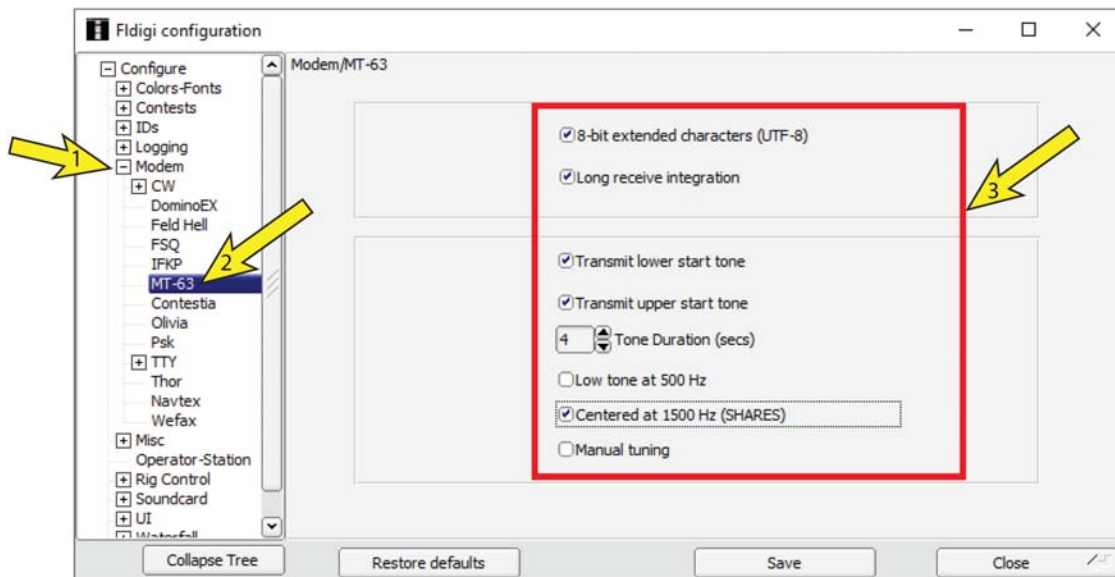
Fldigi configuration

Configure
Colors-Fonts
Contests
IDs
Logging
Modem
CW
DominoEX
Feld Hell
FSQ
IFKP
MT-63
Contestia
Olivia
Psk
TTY
Thor
Navtex
Wefax
Misc
Operator-Station
Rig Control
Soundcard
UI
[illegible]

Modem/MT-63

8-bit extended characters (UTF-8)

Long receive integration

Transmit lower start tone

Transmit upper start tone

4 Tone Duration (secs)

Low tone at 500 Hz

Centered at 1500 Hz (SHARES)

Manual tuning

1
2
3

Collapse Tree
Restore defaults
Save
Close